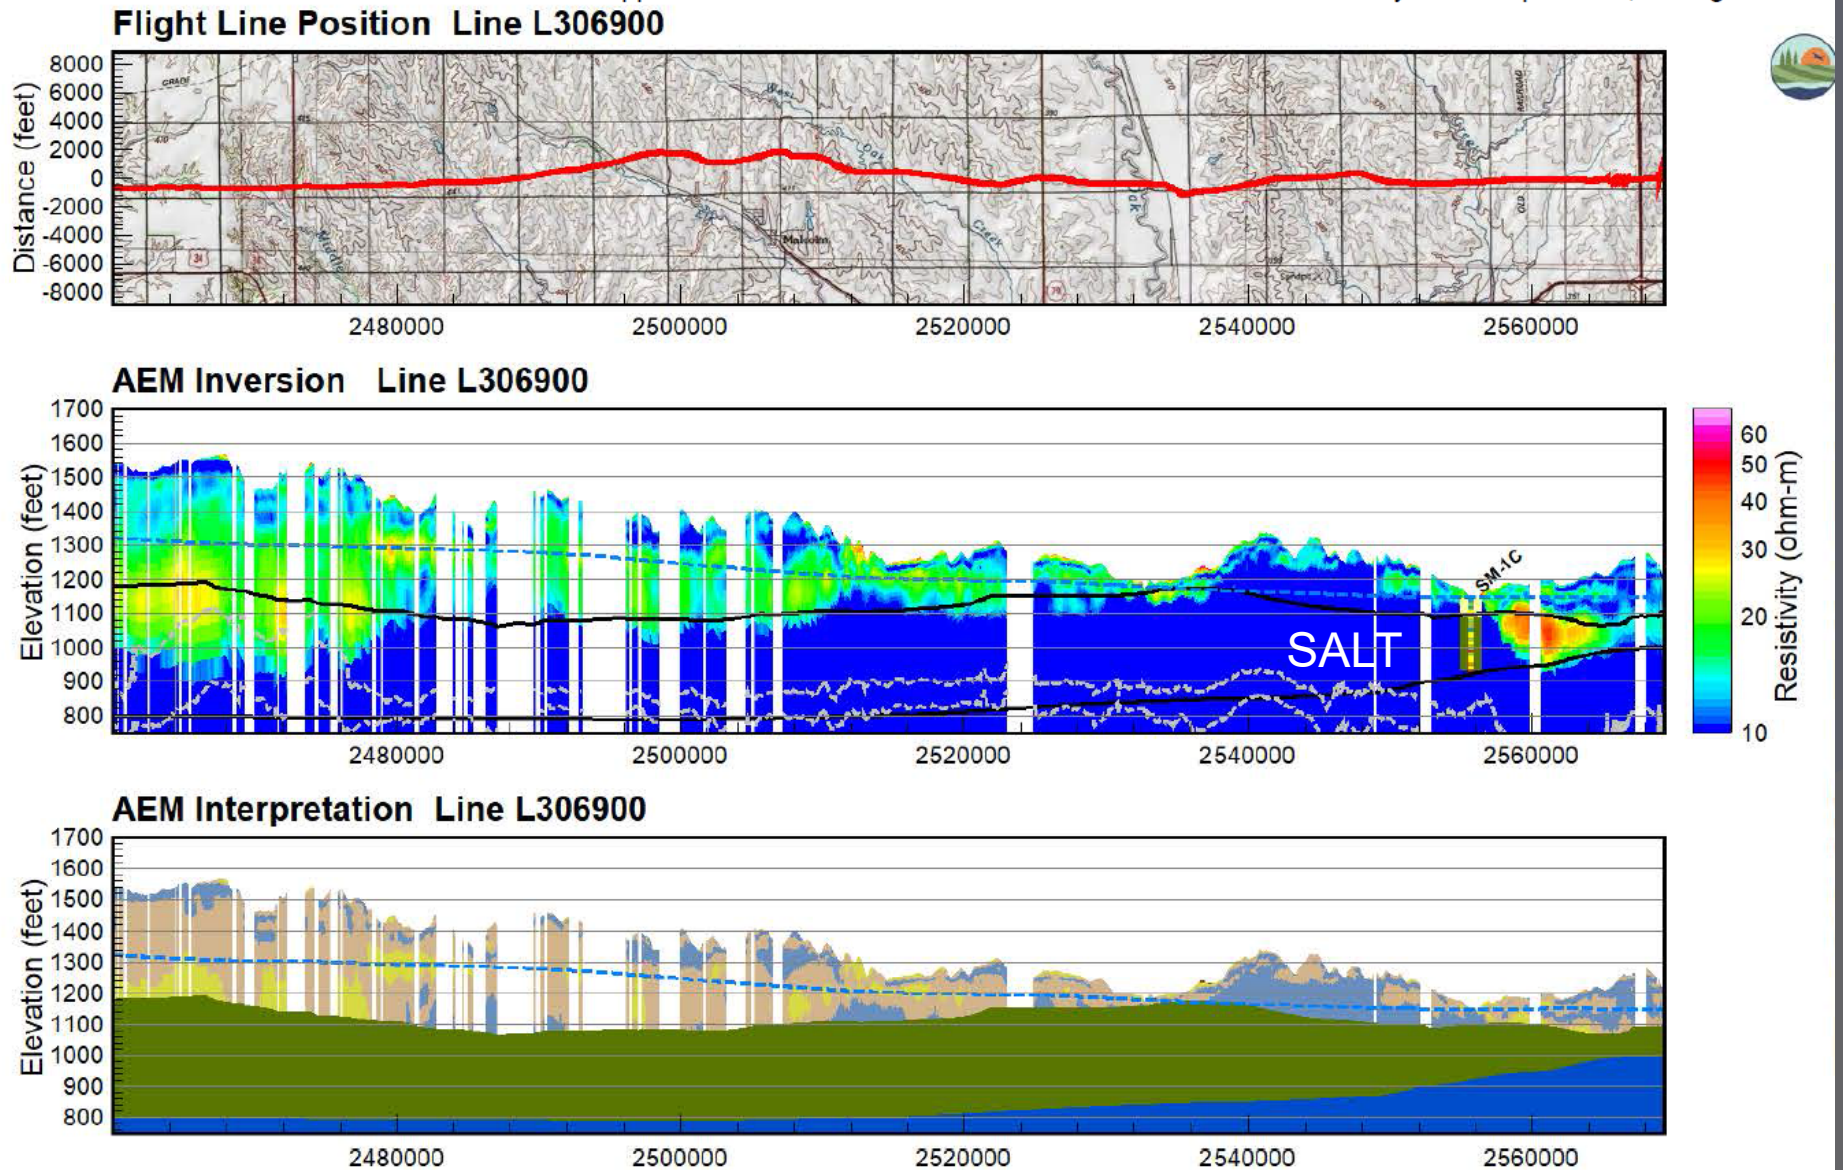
Flight Line Position Line L306900

Distance (feet)
8000
6000
4000
2000
0
-2000
-4000
-6000
-8000

2480000 2500000 2520000 2540000 2560000

AEM Inversion Line L306900

Elevation (feet)
1700
1600
1500
1400
1300
1200
1100
1000
900
800

SM-1C
SALT

2480000 2500000 2520000 2540000 2560000

Resistivity (ohm-m)
60
50
40
30
20
10

AEM Interpretation Line L306900

Elevation (feet)
1700
1600
1500
1400
1300
1200
1100
1000
900
800

2480000 2500000 2520000 2540000 2560000